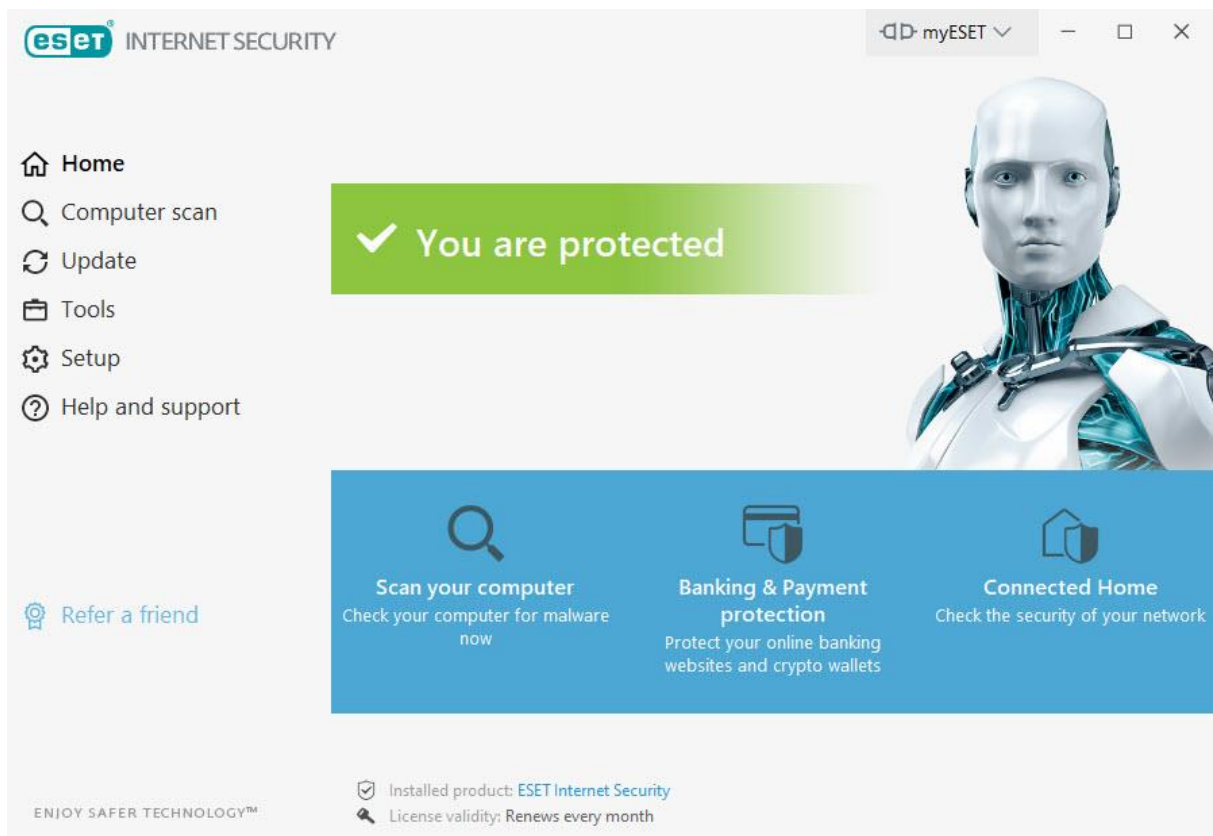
eset® INTERNET SECURITY

myESET

Home
Computer scan
Update
Tools
Setup
Help and support

You are protected

Scan your computer
Check your computer for malware now

Banking & Payment protection
Protect your online banking websites and crypto wallets

Connected Home
Check the security of your network

Refer a friend

ENJOY SAFER TECHNOLOGY™

Installed product: ESET Internet Security
License validity: Renews every month